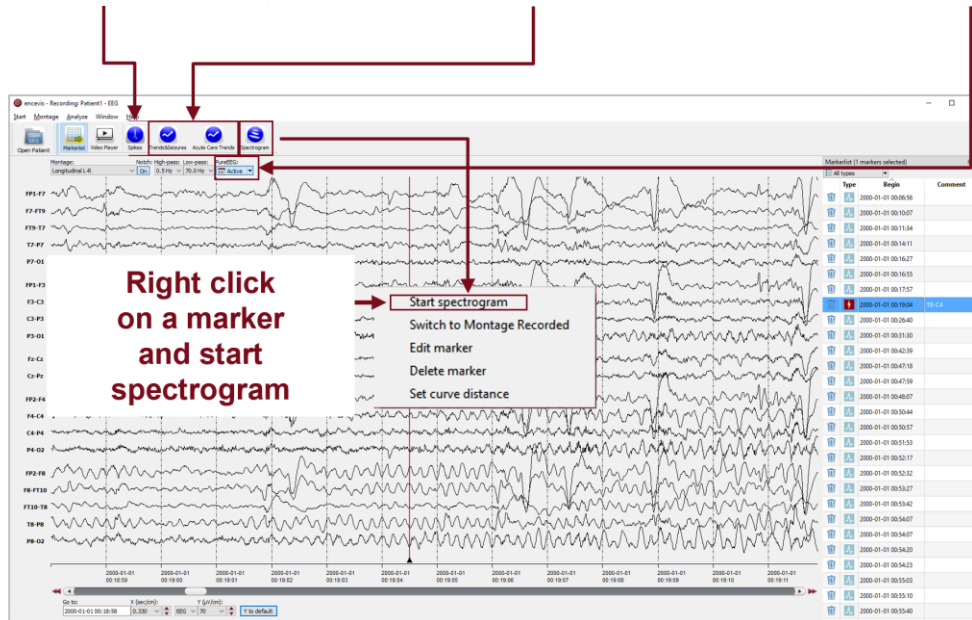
encevis - Recording: Patient1 - EEG

Start Montage Analyze Window Help

Open Patient Markerlist Video Player Spikes Trends&Seizures Acute Care Trends Spectrogram

Montage: Longitudinal L-R Notch: On High-pass: 0.5 Hz Low-pass: 70.0 Hz PureEEG: Active

FP1-F7
F7-FT9
FT9-T7
T7-P7
P7-O1
FP1-F3
F3-C3
C3-P3
P3-O1
Fz-Cz
Cz-Pz
FP2-F4
F4-C4
C4-P4
P4-O2
FP2-F8
F8-FT10
FT10-T8
T8-P8
P8-O2

Right click on a marker and start spectrogram

Start spectrogram
Switch to Montage Recorded
Edit marker
Delete marker
Set curve distance

2000-01-01 00:18:59
2000-01-01 00:19:00
2000-01-01 00:19:01
2000-01-01 00:19:02
2000-01-01 00:19:03
2000-01-01 00:19:04
2000-01-01 00:19:05
2000-01-01 00:19:06
2000-01-01 00:19:07
2000-01-01 00:19:08
2000-01-01 00:19:09
2000-01-01 00:19:10
2000-01-01 00:19:11

Go to: 2000-01-01 00:18:58 X (sec/cm): 0.330 Y (µV/cm): EEG 70 Y to default

Markerlist (1 markers selected)
All types
| Type | Begin | Comment |
|---|---|---|
| | 2000-01-01 00:06:56 | |
| | 2000-01-01 00:10:07 | |
| | 2000-01-01 00:11:34 | |
| | 2000-01-01 00:14:11 | |
| | 2000-01-01 00:16:27 | |
| | 2000-01-01 00:16:55 | |
| | 2000-01-01 00:17:57 | |
| | 2000-01-01 00:19:04 | T8-C4 |
| | 2000-01-01 00:26:40 | |
| | 2000-01-01 00:31:30 | |
| | 2000-01-01 00:42:39 | |
| | 2000-01-01 00:47:18 | |
| | 2000-01-01 00:47:59 | |
| | 2000-01-01 00:48:07 | |
| | 2000-01-01 00:50:44 | |
| | 2000-01-01 00:50:57 | |
| | 2000-01-01 00:51:53 | |
| | 2000-01-01 00:52:17 | |
| | 2000-01-01 00:52:32 | |
| | 2000-01-01 00:53:27 | |
| | 2000-01-01 00:53:42 | |
| | 2000-01-01 00:54:07 | |
| | 2000-01-01 00:54:07 | |
| | 2000-01-01 00:54:20 | |
| | 2000-01-01 00:54:23 | |
| | 2000-01-01 00:55:03 | |
| | 2000-01-01 00:55:10 | |
| | 2000-01-01 00:55:40 | |